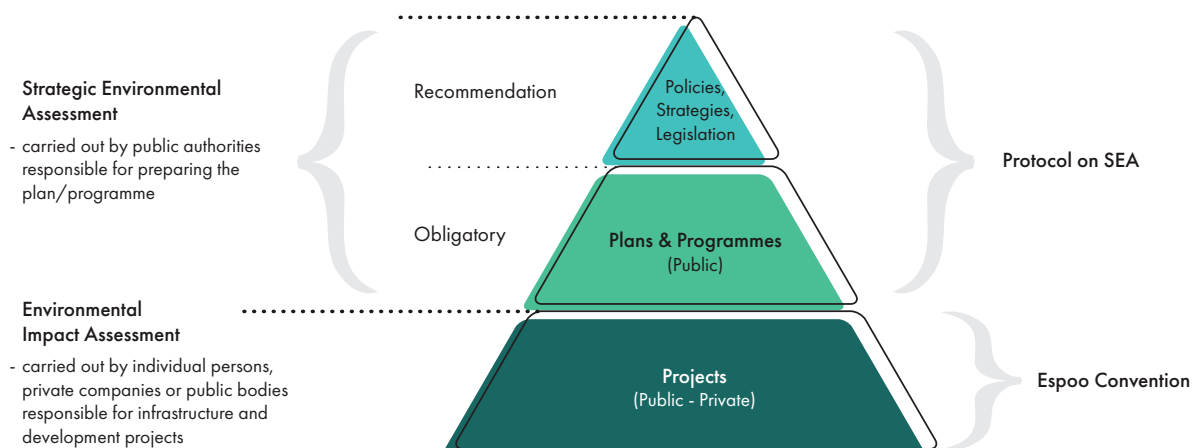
Strategic Environmental Assessment

- carried out by public authorities responsible for preparing the plan/programme

Recommendation

Obligatory

Policies, Strategies, Legislation

Plans & Programmes
(Public)

Protocol on SEA

Environmental Impact Assessment

- carried out by individual persons, private companies or public bodies responsible for infrastructure and development projects

Projects
(Public - Private)

Espoo Convention